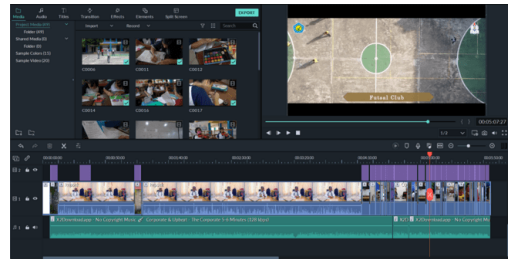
Media Audio Titles Transition Effects Elements Split Screen EXPORT

Project Media (83)
Folder (49)
Shared Media (0)
Folder (0)
Sample Colors (15)
Sample Videos (20)

Import Record

C0016 C0011 C0015
C0014 C0010 C0017

Futsal Club

00:05:07:27

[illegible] Kanunay - No Copyright Music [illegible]
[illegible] - No Copyright Mu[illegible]